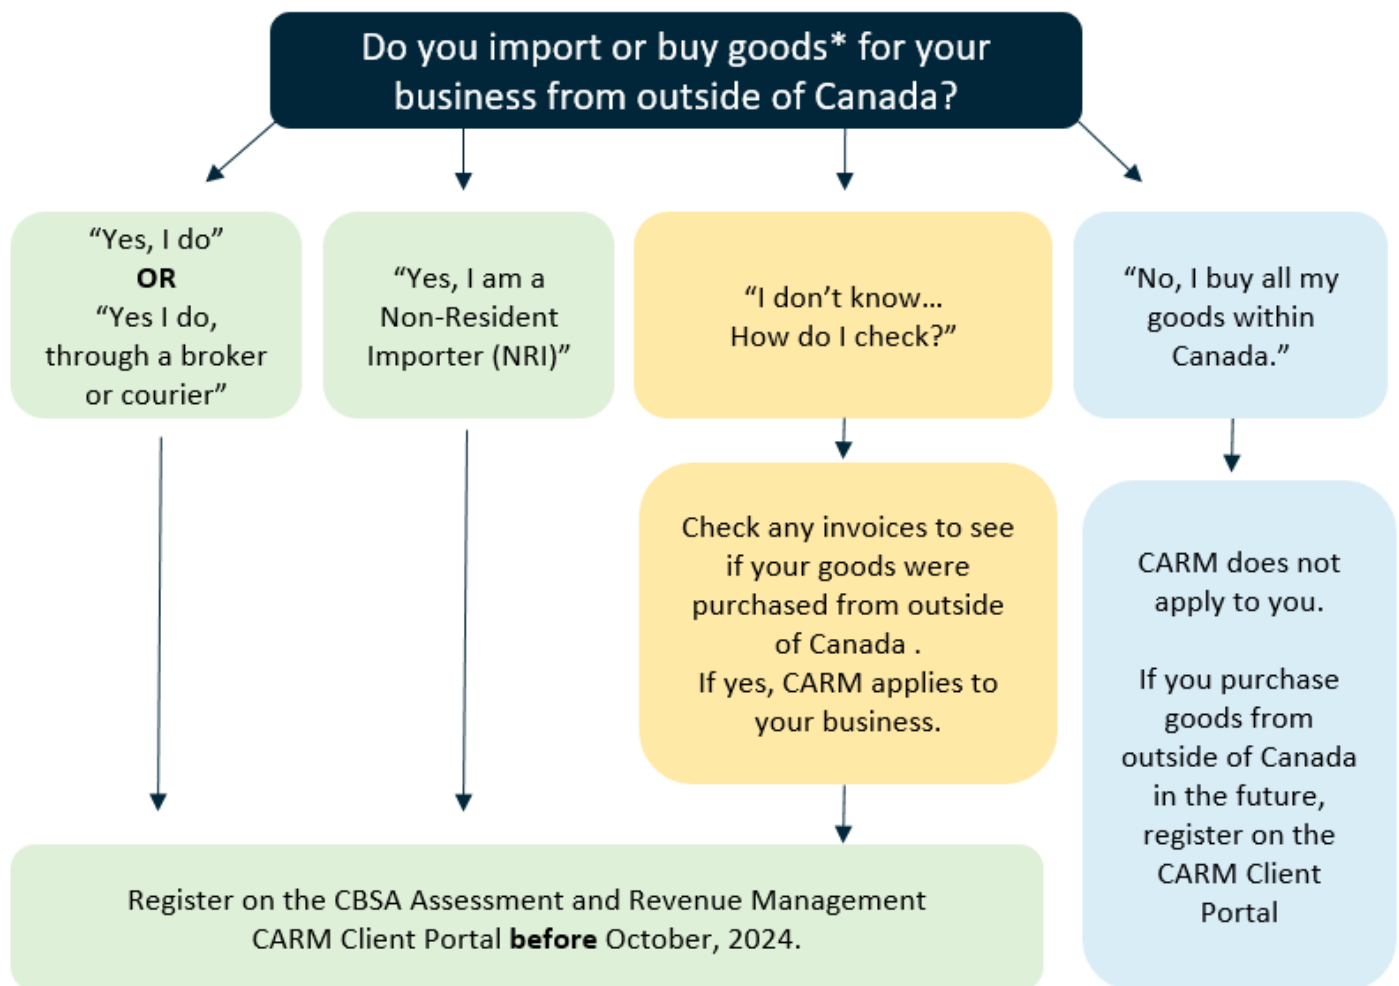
Do you import or buy goods* for your business from outside of Canada?

“Yes, I do”
**OR**
“Yes I do, through a broker or courier”

“Yes, I am a Non-Resident Importer (NRI)”

“I don’t know… How do I check?”

“No, I buy all my goods within Canada.”

Check any invoices to see if your goods were purchased from outside of Canada .
If yes, CARM applies to your business.

CARM does not apply to you.

If you purchase goods from outside of Canada in the future, register on the CARM Client Portal

Register on the CBSA Assessment and Revenue Management CARM Client Portal **before** October, 2024.